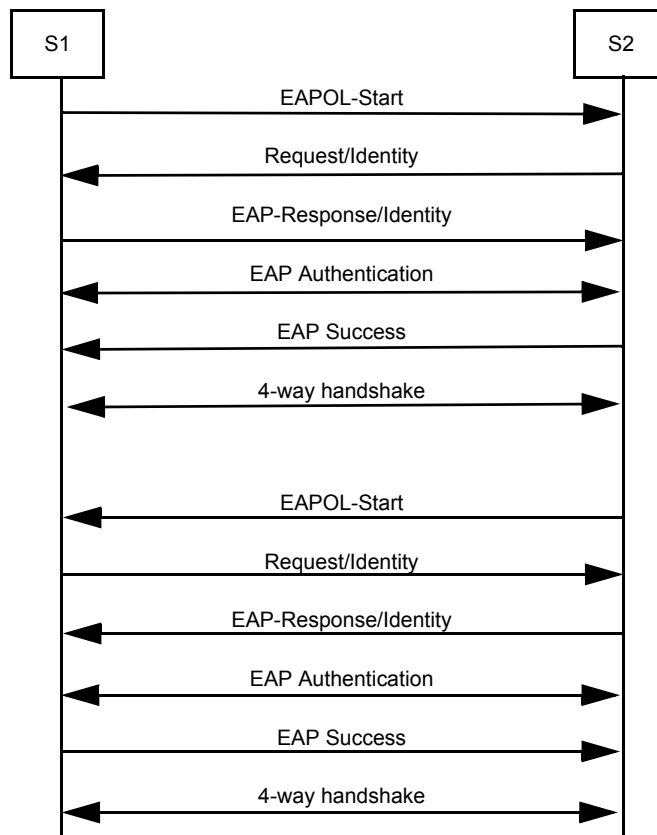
S1

S2

EAPOL-Start

Request/Identity

EAP-Response/Identity

EAP Authentication

EAP Success

4-way handshake

EAPOL-Start

Request/Identity

EAP-Response/Identity

EAP Authentication

EAP Success

4-way handshake